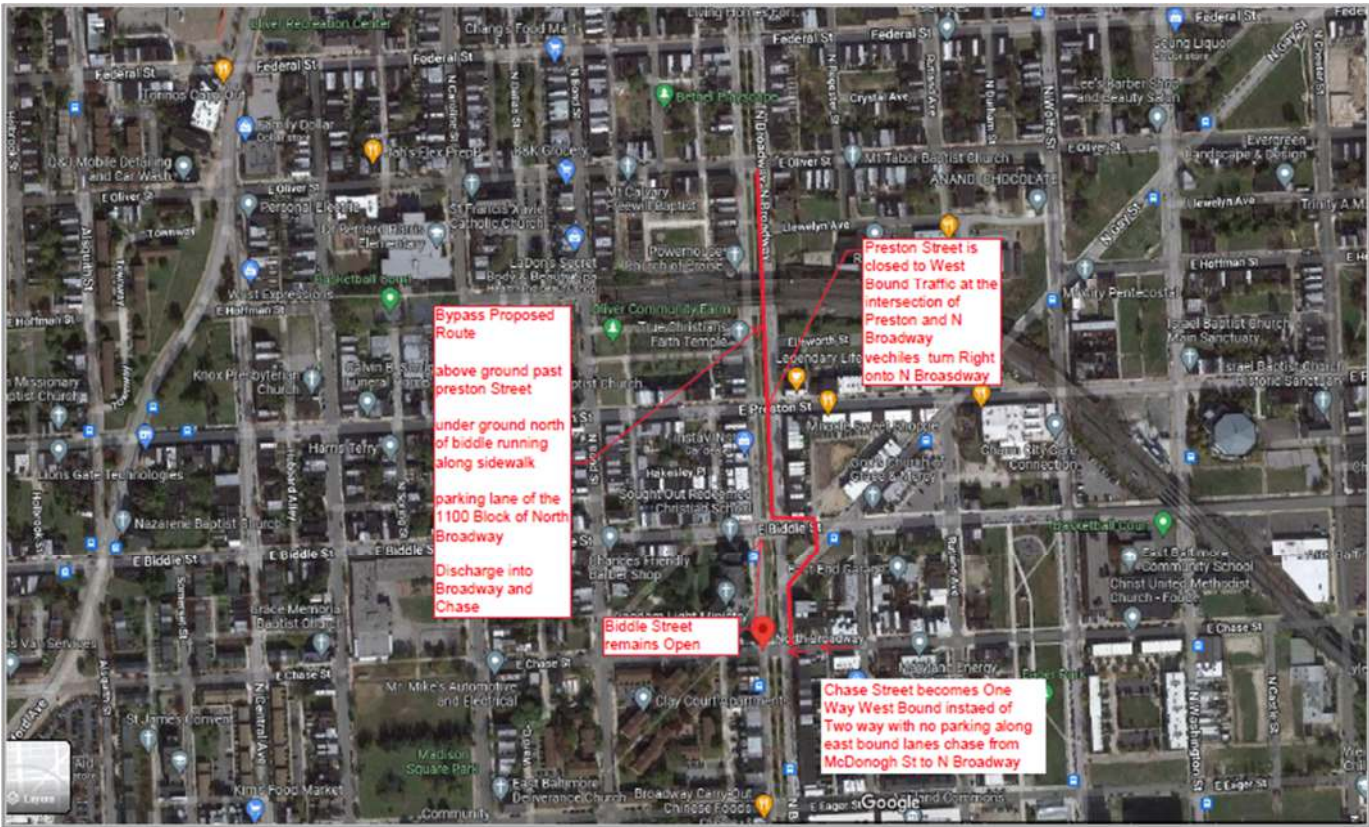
Bypass Proposed Route

above ground past preston Street

under ground north of biddle running along sidewalk

parking lane of the 1100 Block of North Broadway

Discharge into Broadway and Chase

Preston Street is closed to West Bound Traffic at the intersection of Preston and N Broadway vechiles turn Right onto N Broasdway

Biddle Street remains Open

Chase Street becomes One Way West Bound instaed of Two way with no parking along east bound lanes chase from McDonogh St to N Broadway

Federal St
Federal St
Federal St
Federal St
Federal St
Oliver Recreation Center
Chang's Food Market
Bethel Pharmacy
Family Dollar
E Oliver St
E Oliver St
E Oliver St
Mt Tabor Baptist Church
ANAND CHOCOLATE
Personal Elements
St Francis Xavier Catholic Church
Dr Bernard Harris Elementary
Mt Calvary Freewill Baptist
Llewelyn Ave
Llewelyn Ave
E Hoffman St
E Hoffman St
E Hoffman St
West Expressions
Basketball Court
Oliver Community Farm
Evergreen Landscape & Design
Lee's Barber Shop and Beauty Salon
Legendary Life
Ellsworth St
Knox Presbyterian Church
Calvin Funeral Home
Israel Baptist Church Main Sanctuary
Israel Baptist Church Historic Sanctuary
E Preston St
Harris Terry
Lions Gate Technologies
Nazarene Baptist Church
Hakesley Pl
Sought Out Redeemed Christian School
E Biddle St
E Biddle St
E Biddle St
E Biddle St
Basketball Court
Charles Friendly Barber Shop
East Baltimore Community School
Christ United Methodist Church
Grace Memorial Baptist Church
E Chase St
E Chase St
E Chase St
E Chase St
N Broadway
Mr. Mike's Automotive and Electrical
Clay Court Apartments
St James Convent
Madison Square Park
East Baltimore Deliverance Church
Broadway Carry Out Chinese Foods
Kim's Food Market
E Eager St
E Eager St
N Central Ave
N Washington St
N Castle St
N Wolfe St
N Gay St
N Chester St
Aisquith St
Layers
Google